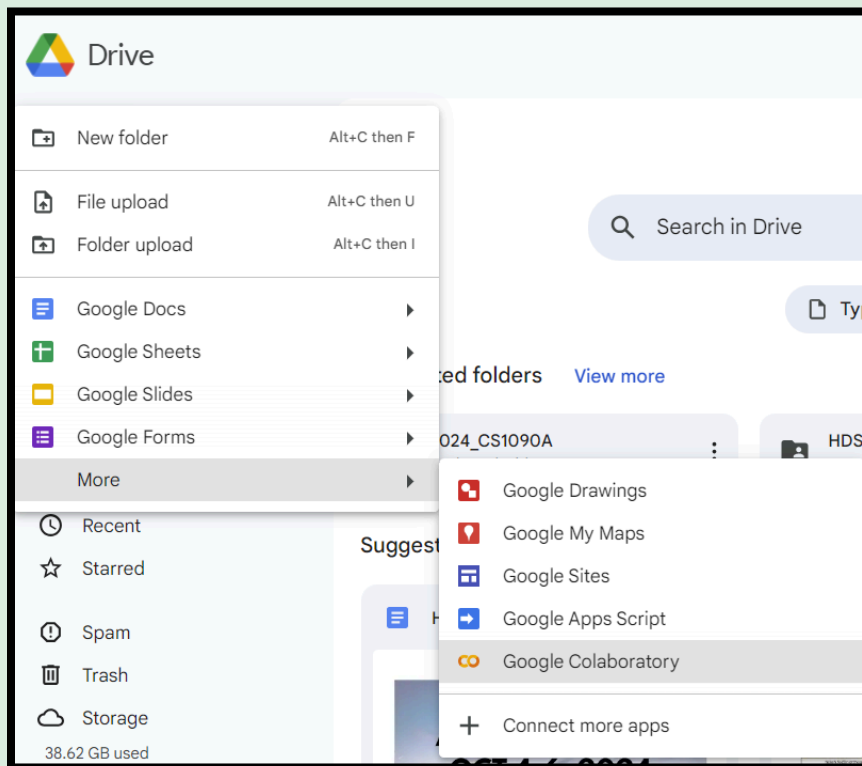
Drive

New folder Alt+C then F

File upload Alt+C then U

Folder upload Alt+C then I

Google Docs

Google Sheets

Google Slides

Google Forms

More

Search in Drive

Typ

ted folders View more

024_CS1090A

HDS

Google Drawings

Google My Maps

Google Sites

Google Apps Script

Google Colaboratory

Connect more apps

Recent

Starred

Spam

Trash

Storage

38.62 GB used

Suggest

H

OCT 4-6 2024